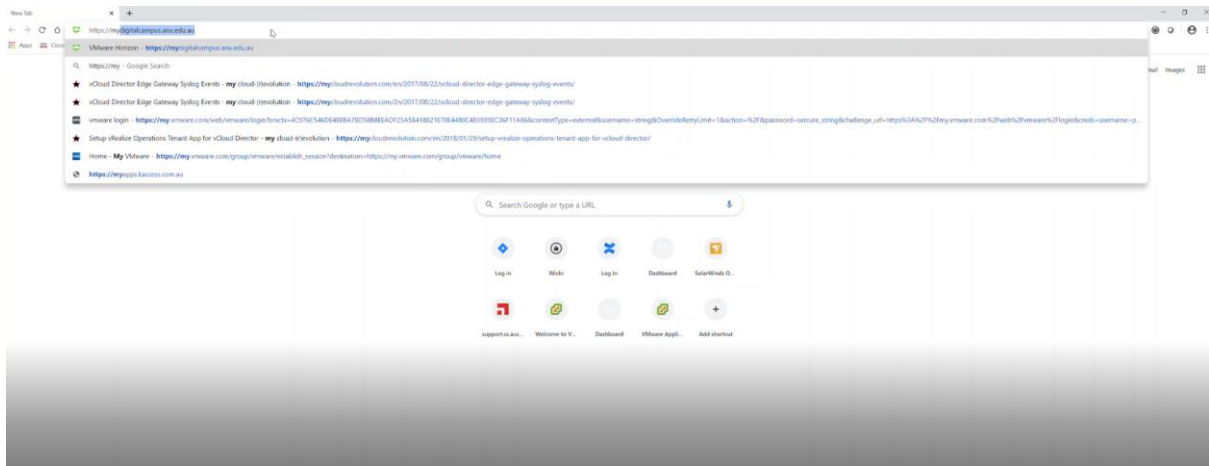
New Tab

https://mydigitalcampus.anu.edu.au

Apps Clou

VMware Horizon - https://mydigitalcampus.anu.edu.au

https://my - Google Search

vCloud Director Edge Gateway Syslog Events - my cloud-(r)evolution - https://mycloudrevolution.com/en/2017/08/22/vcloud-director-edge-gateway-syslog-events/

vCloud Director Edge Gateway Syslog Events - my cloud-(r)evolution - https://mycloudrevolution.com/2n/2017/08/22/vcloud-director-edge-gateway-syslog-events/

vmware login - https://my.vmware.com/web/vmware/login?bmctx=4C976C546DE4888A78D5888EEADF25A58418621E70E4480C483939EC36F11A86&contextType=external&username=string&OverrideRetryLimit=1&action=%2F&password=secure_string&challenge_url=https%3A%2F%2Fmy.vmware.com%2Fweb%2Fvmware%2Flogin&creds=username+p...

Setup vRealize Operations Tenant App for vCloud Director - my cloud-(r)evolution - https://mycloudrevolution.com/en/2018/01/29/setup-vrealize-operations-tenant-app-for-vcloud-director/

Home - My VMware - https://my.vmware.com/group/vmware/establish_session?destination=https://my.vmware.com/group/vmware/home

https://myapps.kaccess.com.au

mail Images

Search Google or type a URL

Log in

Wickr

Log In

Dashboard

SolarWinds O...

support.ss.acs...

Welcome to V...

Dashboard

VMware Appli...

Add shortcut